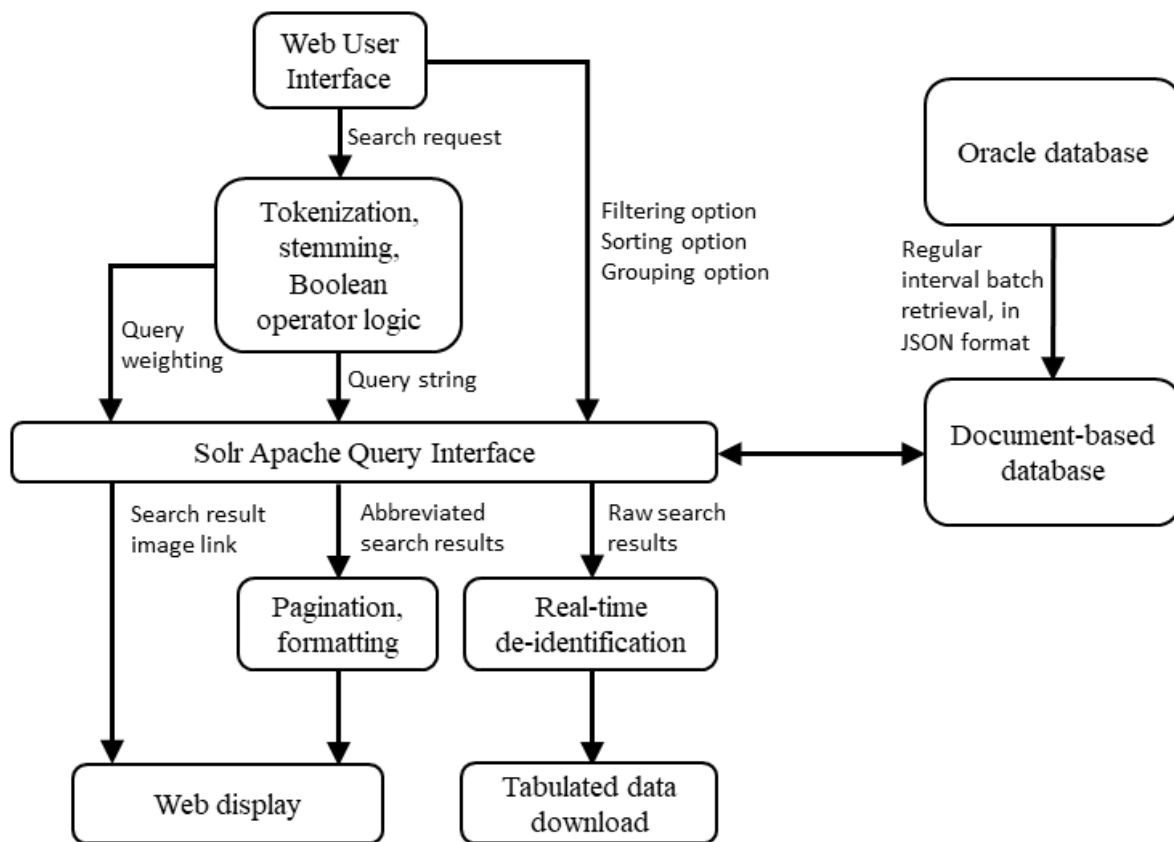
Web User Interface

Search request

Tokenization, stemming, Boolean operator logic

Filtering option
Sorting option
Grouping option

Oracle database

Regular interval batch retrieval, in JSON format

Query weighting

Query string

Solr Apache Query Interface

Document-based database

Search result image link

Abbreviated search results

Raw search results

Pagination, formatting

Real-time de-identification

Web display

Tabulated data download